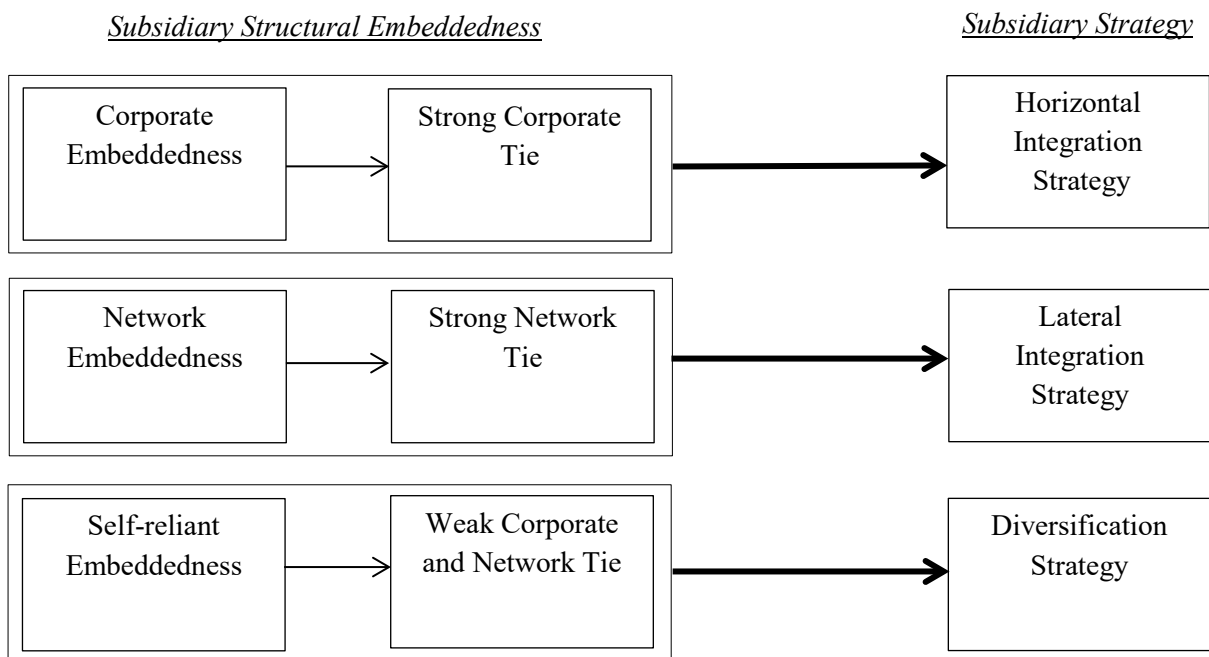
Subsidiary Structural Embeddedness

Subsidiary Strategy

Corporate Embeddedness

Strong Corporate Tie

Horizontal Integration Strategy

Network Embeddedness

Strong Network Tie

Lateral Integration Strategy

Self-reliant Embeddedness

Weak Corporate and Network Tie

Diversification Strategy